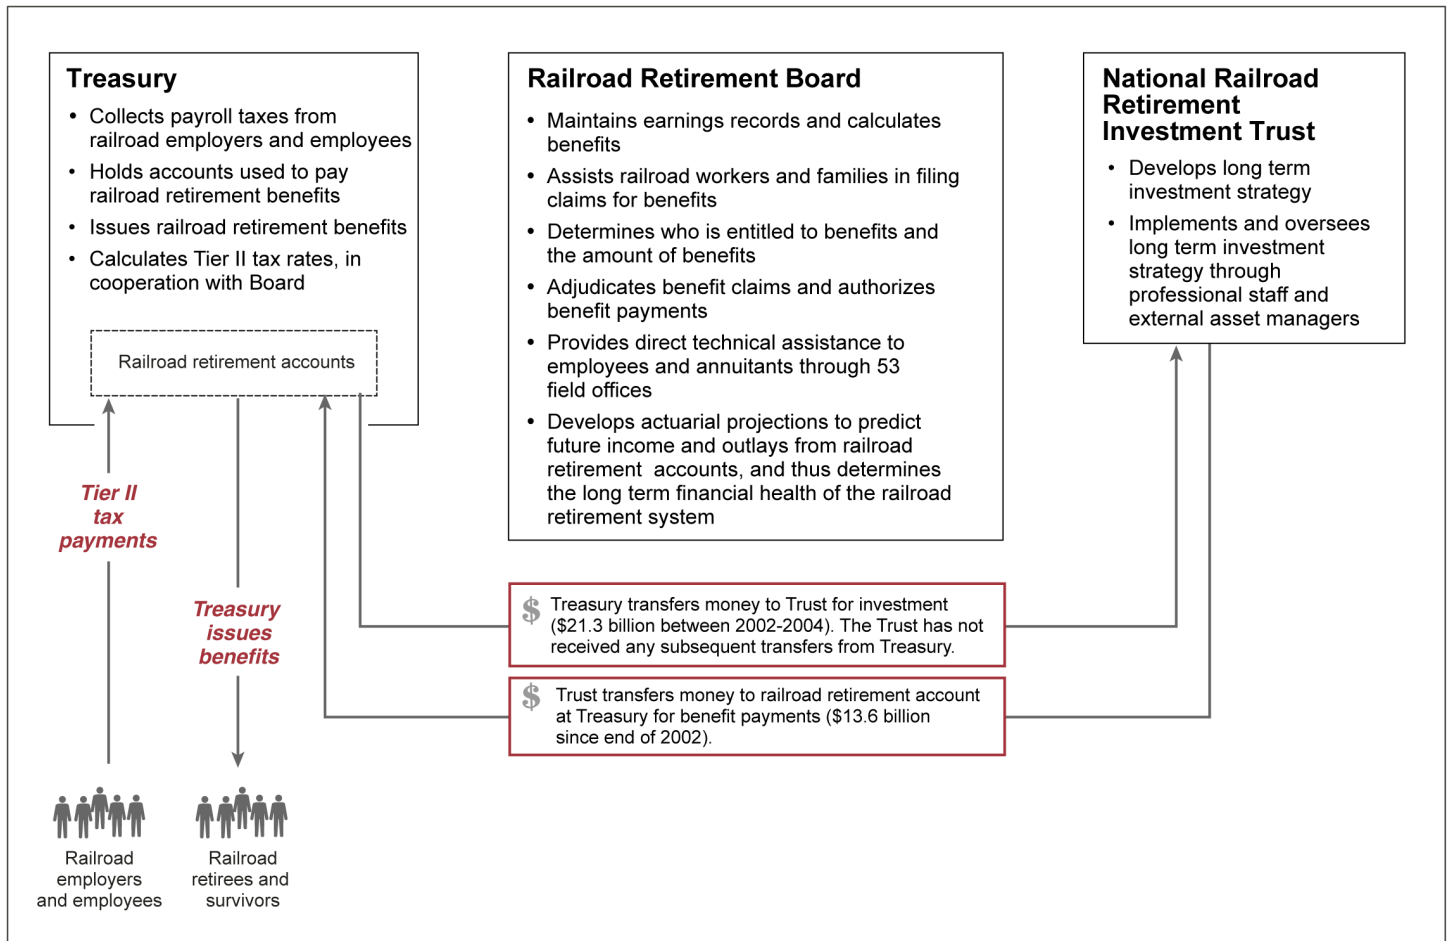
Treasury

- Collects payroll taxes from railroad employers and employees
- Holds accounts used to pay railroad retirement benefits
- Issues railroad retirement benefits
- Calculates Tier II tax rates, in cooperation with Board

Railroad retirement accounts

Railroad Retirement Board

- Maintains earnings records and calculates benefits
- Assists railroad workers and families in filing claims for benefits
- Determines who is entitled to benefits and the amount of benefits
- Adjudicates benefit claims and authorizes benefit payments
- Provides direct technical assistance to employees and annuitants through 53 field offices
- Develops actuarial projections to predict future income and outlays from railroad retirement accounts, and thus determines the long term financial health of the railroad retirement system

National Railroad Retirement Investment Trust

- Develops long term investment strategy
- Implements and oversees long term investment strategy through professional staff and external asset managers

Tier II tax payments

Treasury issues benefits

$ Treasury transfers money to Trust for investment ($21.3 billion between 2002-2004). The Trust has not received any subsequent transfers from Treasury.

$ Trust transfers money to railroad retirement account at Treasury for benefit payments ($13.6 billion since end of 2002).

Railroad employers and employees

Railroad retirees and survivors